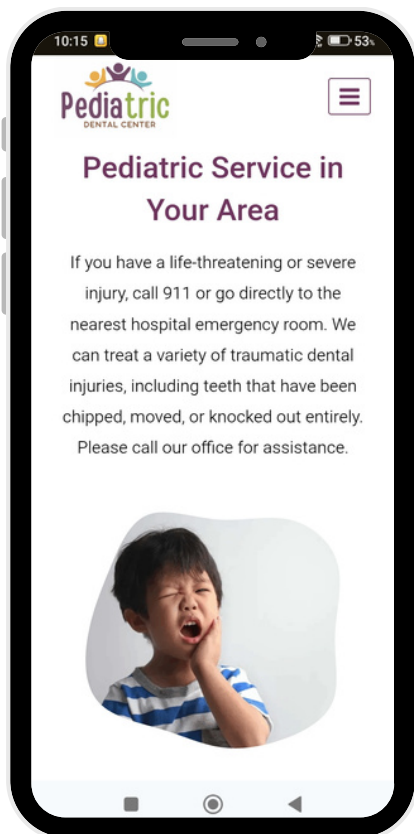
10:15 53%

Pediatric
DENTAL CENTER

Pediatric Service in Your Area

If you have a life-threatening or severe injury, call 911 or go directly to the nearest hospital emergency room. We can treat a variety of traumatic dental injuries, including teeth that have been chipped, moved, or knocked out entirely. Please call our office for assistance.